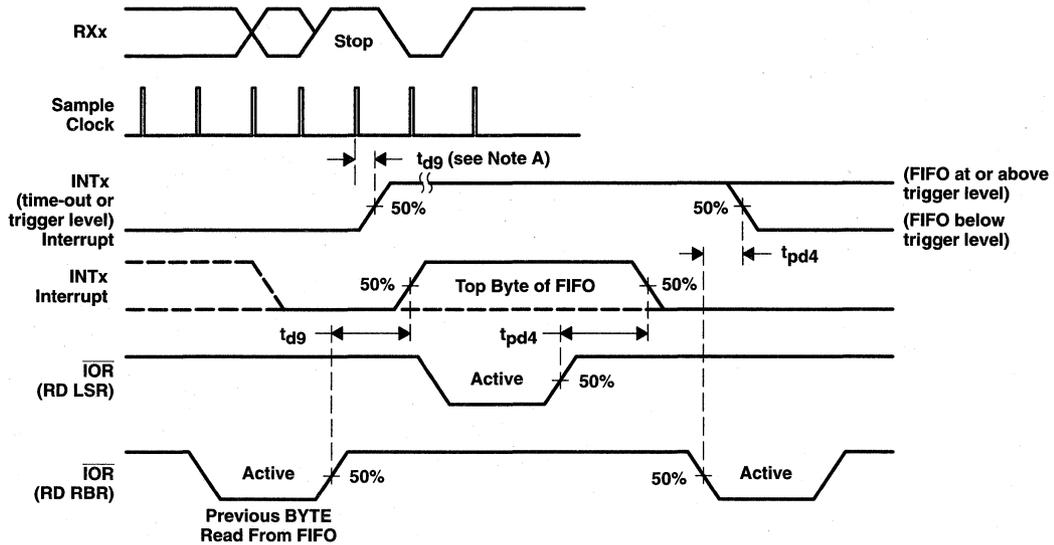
RXx

Stop

Sample Clock

$t_{d9}$ (see Note A)

INTx (time-out or trigger level) Interrupt

50%

(FIFO at or above trigger level)

50%

(FIFO below trigger level)

$t_{pd4}$

INTx Interrupt

50%

Top Byte of FIFO

50%

$t_{d9}$

$t_{pd4}$

$\overline{IOR}$ (RD LSR)

Active

50%

$\overline{IOR}$ (RD RBR)

Active

50%

50%

Active

Previous BYTE Read From FIFO